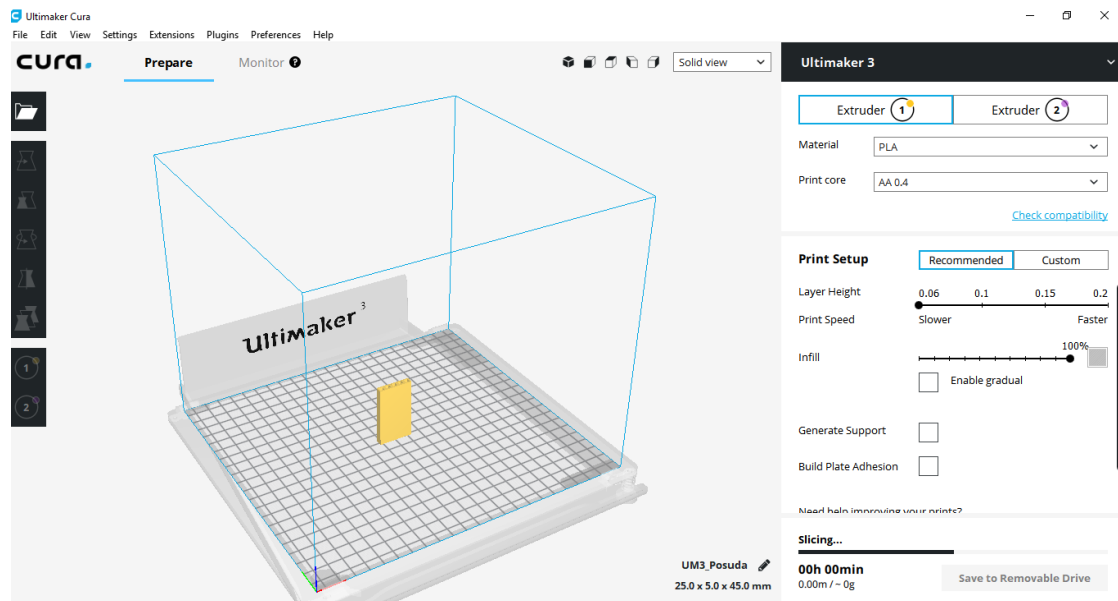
Ultimaker Cura

File Edit View Settings Extensions Plugins Preferences Help

cura. Prepare Monitor

Solid view

Ultimaker 3

Ultimaker 3

Extruder 1 Extruder 2

Material PLA

Print core AA 0.4

Check compatibility

Print Setup Recommended Custom

Layer Height 0.06 0.1 0.15 0.2

Print Speed Slower Faster

Infill 100%

Enable gradual

Generate Support

Build Plate Adhesion

Need help improving your prints?

1

2

UM3_Posuda

25.0 x 5.0 x 45.0 mm

Slicing...

00h 00min

0.00m / ~ 0g

Save to Removable Drive